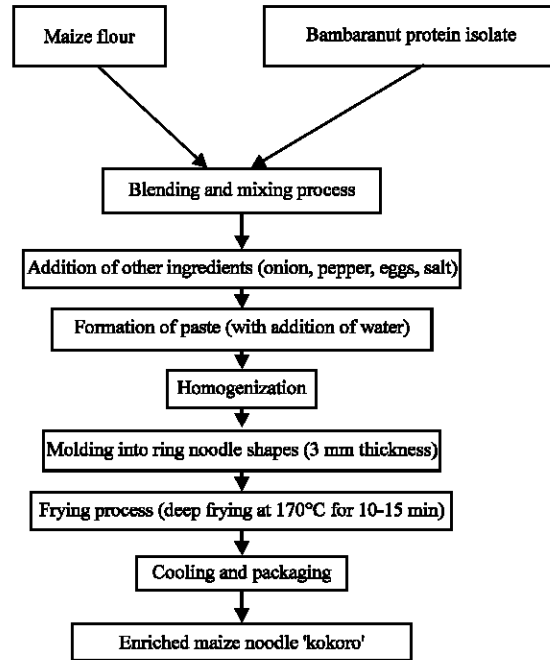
Maize flour

Bambaranut protein isolate

Blending and mixing process

Addition of other ingredients (onion, pepper, eggs, salt)

Formation of paste (with addition of water)

Homogenization

Molding into ring noodle shapes (3 mm thickness)

Frying process (deep frying at 170°C for 10-15 min)

Cooling and packaging

Enriched maize noodle 'kokoro'